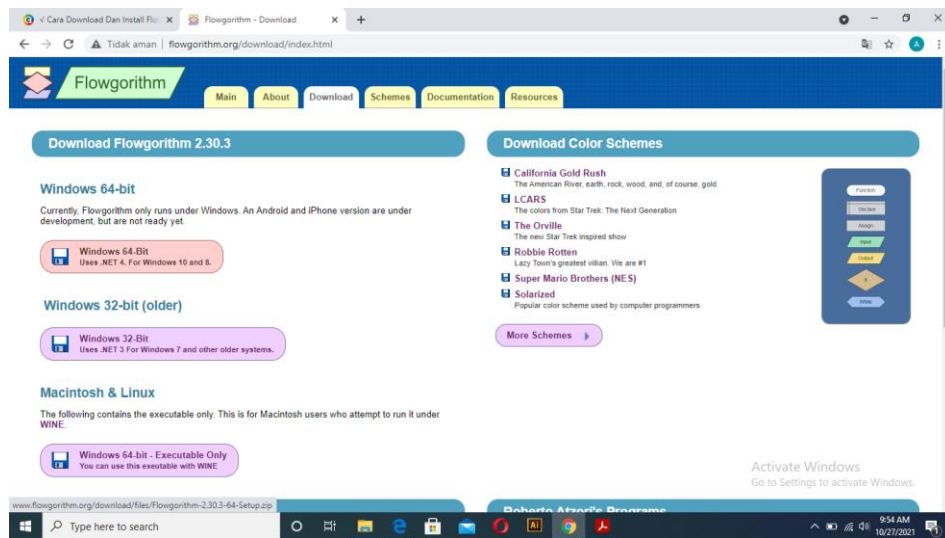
√ Cara Download Dan Install Flo × Flowgorithm - Download × +

Tidak aman | flowgorithm.org/download/index.html

Flowgorithm

Main About Download Schemes Documentation Resources

Download Flowgorithm 2.30.3

Windows 64-bit

Currently, Flowgorithm only runs under Windows. An Android and iPhone version are under development, but are not ready yet.

Windows 64-Bit
Uses .NET 4. For Windows 10 and 8.

Windows 32-bit (older)

Windows 32-Bit
Uses .NET 3 For Windows 7 and other older systems.

Macintosh & Linux

The following contains the executable only. This is for Macintosh users who attempt to run it under WINE.

Windows 64-bit - Executable Only
You can use this exeutable with WINE

Download Color Schemes

California Gold Rush
The American River, earth, rock, wood, and, of course, gold.

LCARS
The colors from Star Trek: The Next Generation

The Orville
The new Star Trek inspired show

Robbie Rotten
Lazy Town's greatest villian. We are #1

Super Mario Brothers (NES)

Solarized
Popular color scheme used by computer programmers.

More Schemes

Function
Declare
Assign
Input
Output
If
While

Activate Windows
Go to Settings to activate Windows.

Roberto Atzori's Programs

www.flowgorithm.org/download/files/Flowgorithm-2.30.3-64-Setup.zip

Type here to search

9:54 AM
10/27/2021